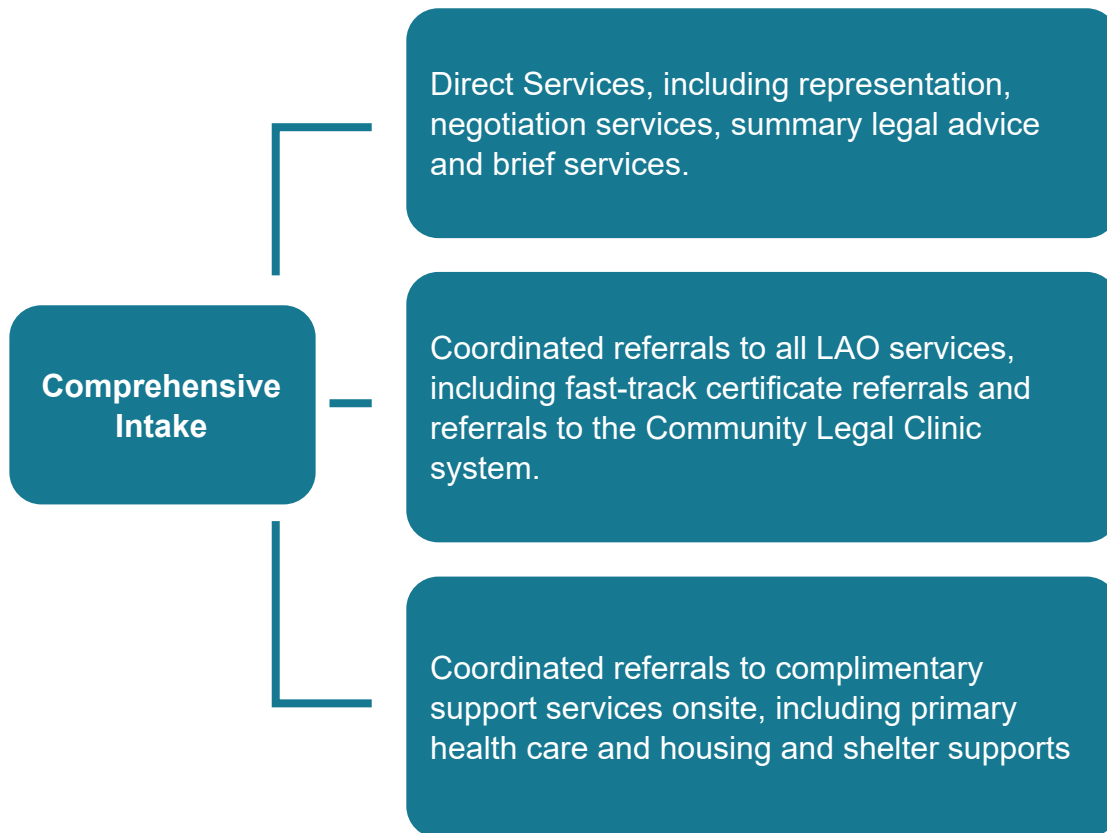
Comprehensive Intake

Direct Services, including representation, negotiation services, summary legal advice and brief services.

Coordinated referrals to all LAO services, including fast-track certificate referrals and referrals to the Community Legal Clinic system.

Coordinated referrals to complimentary support services onsite, including primary health care and housing and shelter supports